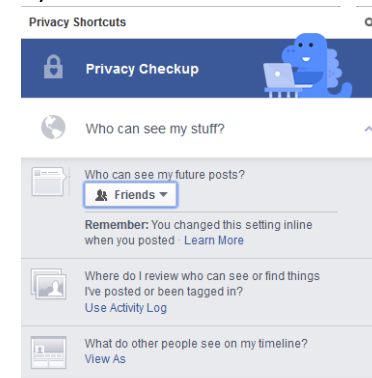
Privacy Shortcuts

Privacy Checkup

Who can see my stuff?

Who can see my future posts?

Friends

Remember: You changed this setting inline when you posted · Learn More

Where do I review who can see or find things I've posted or been tagged in?
Use Activity Log

What do other people see on my timeline?
View As